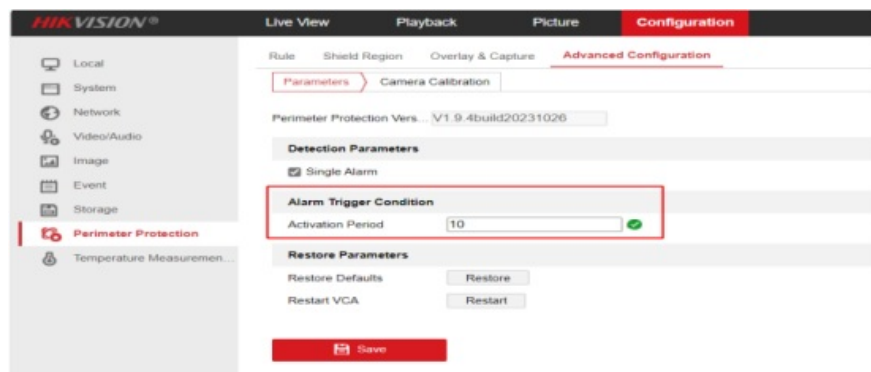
HIKVISION®

Live View
Playback
Picture
Configuration

Local
System
Network
Video/Audio
Image
Event
Storage
Perimeter Protection
Temperature Measuremen...

Rule
Shield Region
Overlay & Capture
Advanced Configuration

Parameters
Camera Calibration

Perimeter Protection Vers... V1.9.4build20231026

Detection Parameters

Single Alarm

Alarm Trigger Condition

Activation Period 10

Restore Parameters

Restore Defaults Restore

Restart VCA Restart

Save